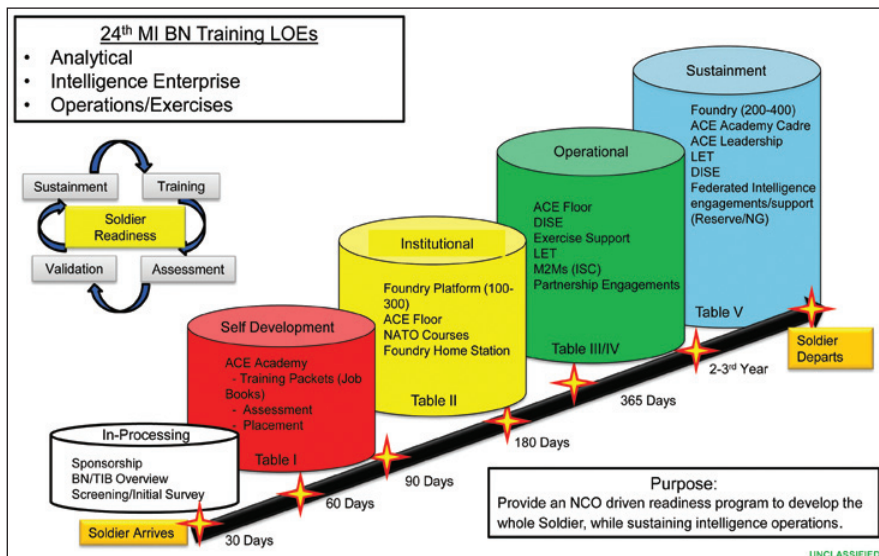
24th MI BN Training LOEs
• Analytical
• Intelligence Enterprise
• Operations/Exercises

Sustainment
Training
Soldier Readiness
Validation
Assessment

Sustainment
Foundry (200-400)
ACE Academy Cadre
ACE Leadership
LET
DISE
Federated Intelligence engagements/support (Reserve/NG)
Table V

Operational
ACE Floor
DISE
Exercise Support
LET
M2Ms (ISC)
Partnership Engagements
Table III/IV

Institutional
Foundry Platform (100-300)
ACE Floor
NATO Courses
Foundry Home Station
Table II

Self Development
ACE Academy
- Training Packets (Job Books)
- Assessment
- Placement
Table I

In-Processing
Sponsorship
BN/TIB Overview
Screening/Initial Survey

Soldier Arrives
30 Days
60 Days
90 Days
180 Days
365 Days
2-3rd Year
Soldier Departs

Purpose:
Provide an NCO driven readiness program to develop the whole Soldier, while sustaining intelligence operations.

UNCLASSIFIED